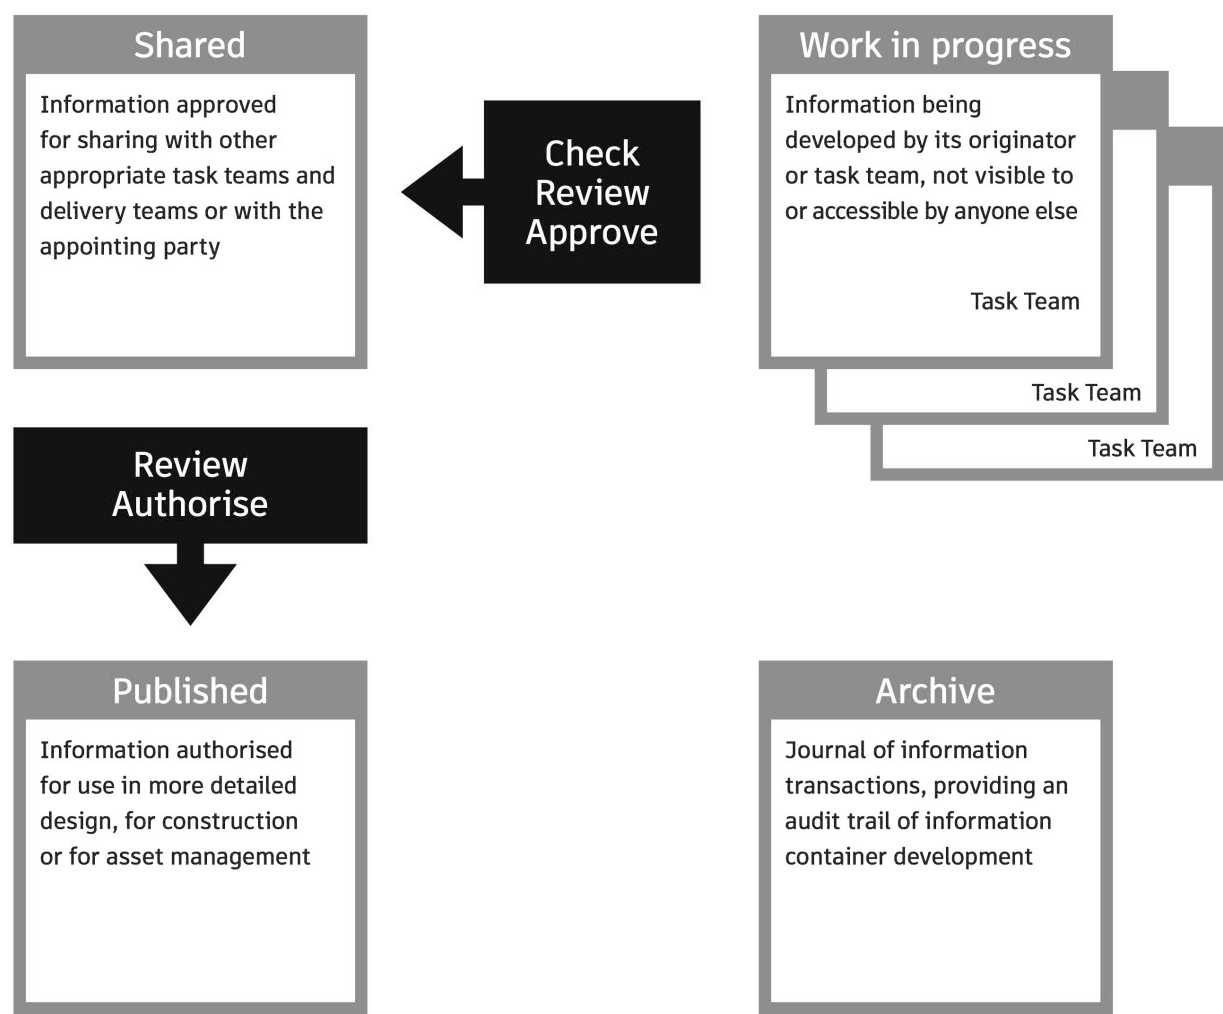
Work in progress

Information being developed by its originator or task team, not visible to or accessible by anyone else

Task Team

Task Team

Task Team

Check
Review
Approve

Shared

Information approved for sharing with other appropriate task teams and delivery teams or with the appointing party

Review
Authorise

Published

Information authorised for use in more detailed design, for construction or for asset management

Archive

Journal of information transactions, providing an audit trail of information container development